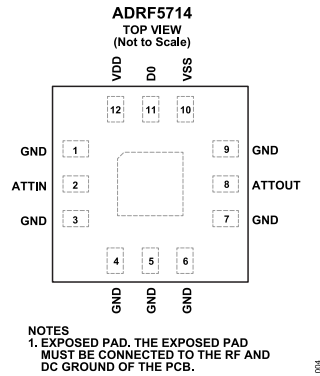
ADRF5714
TOP VIEW
(Not to Scale)

VDD
D0
VSS

12
11
10

GND 1
ATTIN 2
GND 3

9 GND
8 ATTOUT
7 GND

4
5
6

GND
GND
GND

NOTES
1. EXPOSED PAD. THE EXPOSED PAD MUST BE CONNECTED TO THE RF AND DC GROUND OF THE PCB.

004